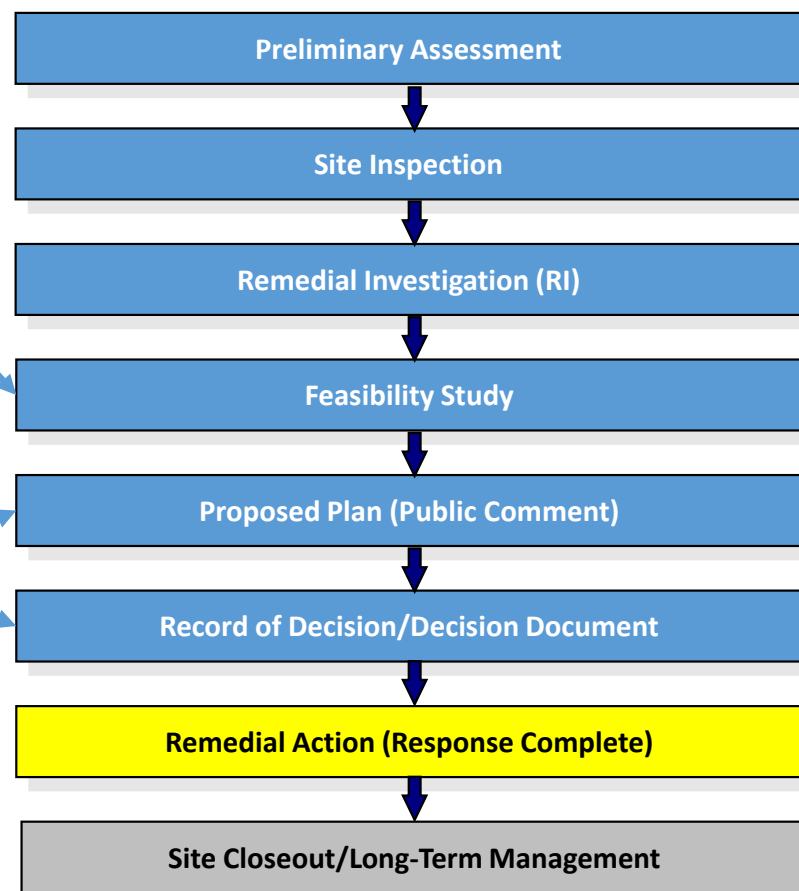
Preliminary Assessment

Site Inspection

Remedial Investigation (RI)

Feasibility Study

Proposed Plan (Public Comment)

Record of Decision/Decision Document

Remedial Action (Response Complete)

Site Closeout/Long-Term Management